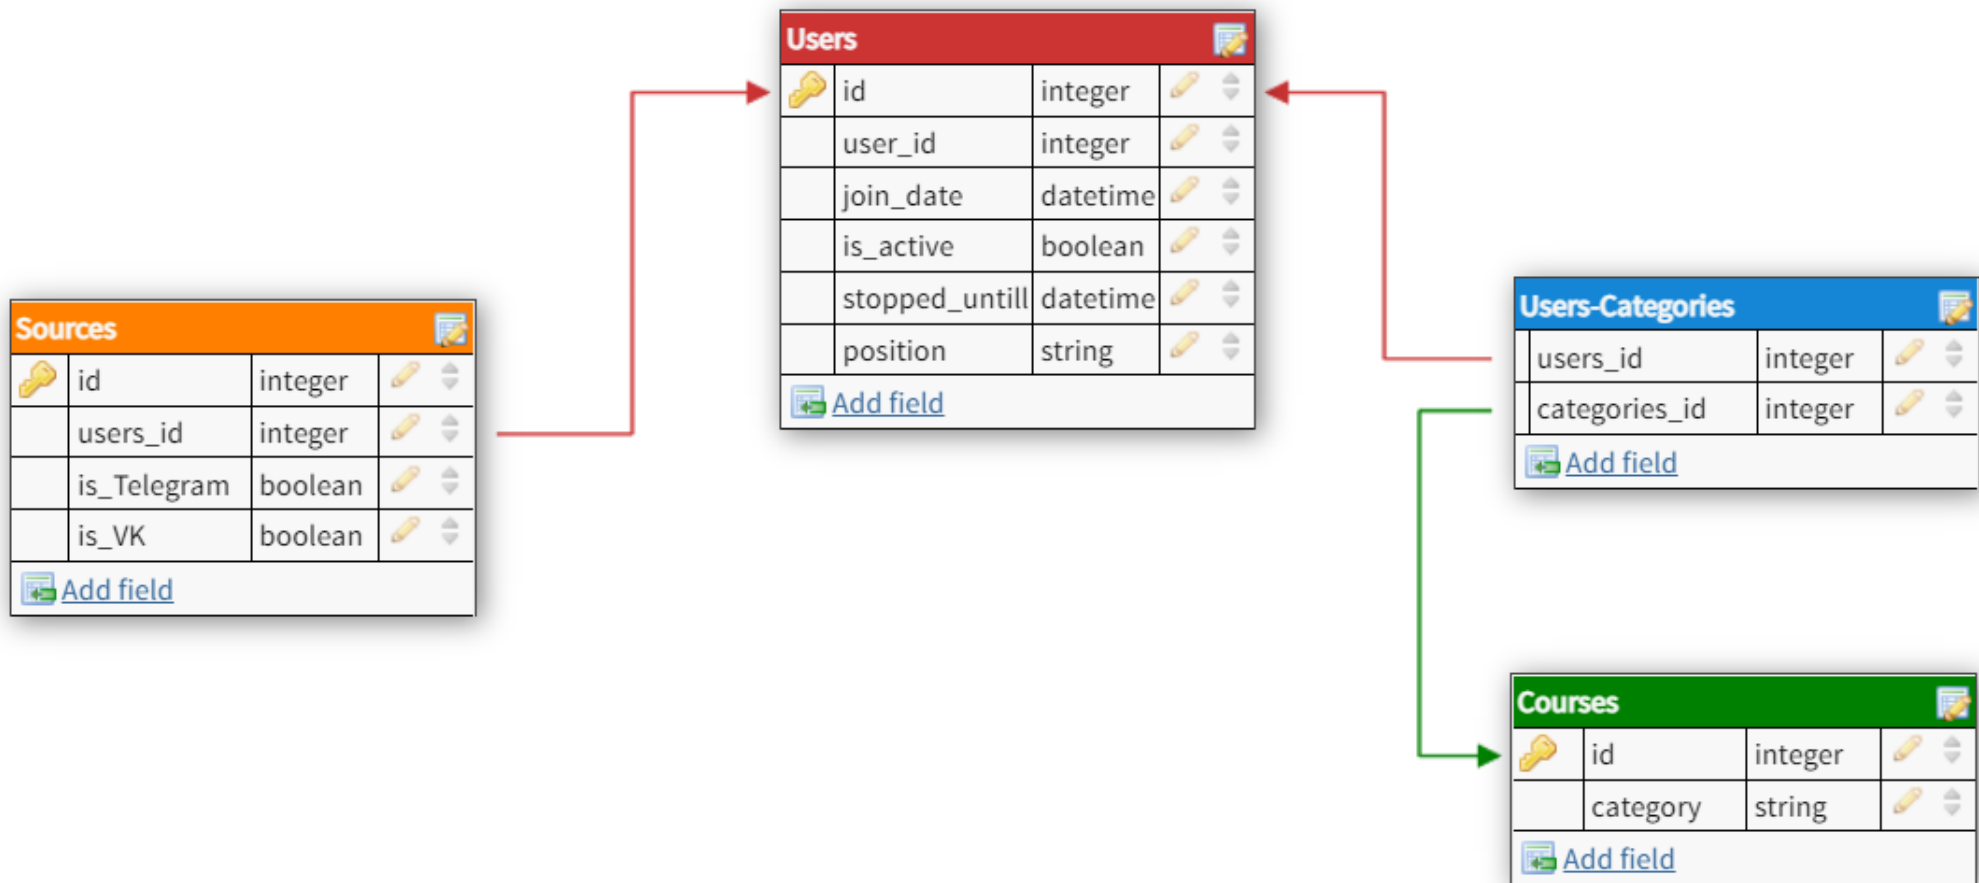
Users

| id | integer |
|---|---|
| user_id | integer |
| join_date | datetime |
| is_active | boolean |
| stopped_untill | datetime |
| position | string |

Add field

Sources

| id | integer |
|---|---|
| users_id | integer |
| is_Telegram | boolean |
| is_VK | boolean |

Add field

Users-Categories

| users_id | integer |
|---|---|
| categories_id | integer |

Add field

Courses

| id | integer |
|---|---|
| category | string |

Add field